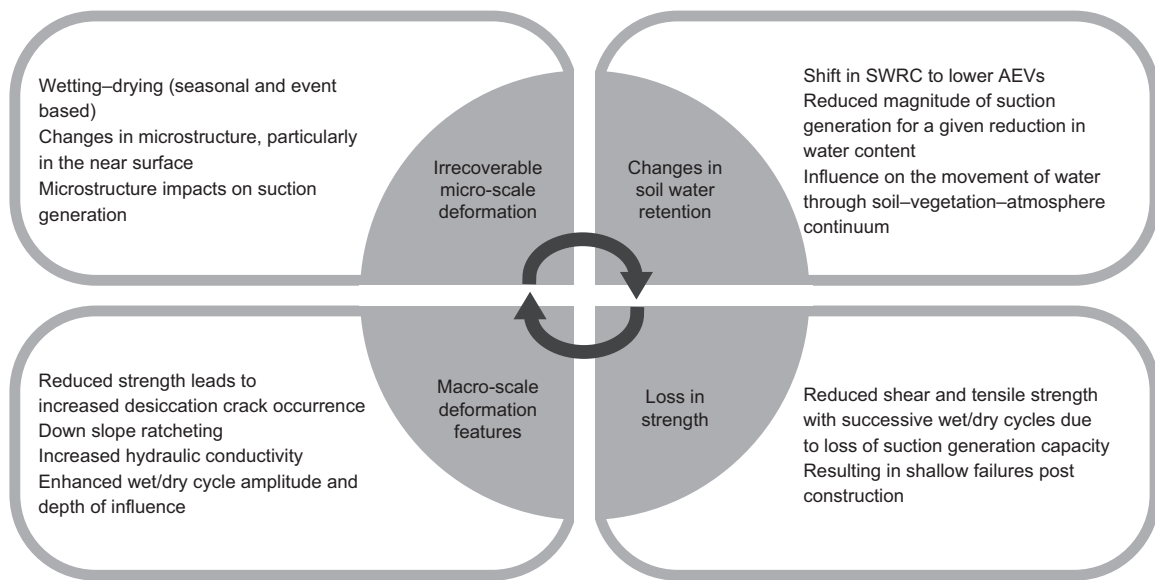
Wetting–drying (seasonal and event based)
Changes in microstructure, particularly in the near surface
Microstructure impacts on suction generation

Irrecoverable micro-scale deformation

Changes in soil water retention

Shift in SWRC to lower AEVs
Reduced magnitude of suction generation for a given reduction in water content
Influence on the movement of water through soil–vegetation–atmosphere continuum

Reduced strength leads to increased desiccation crack occurrence
Down slope ratcheting
Increased hydraulic conductivity
Enhanced wet/dry cycle amplitude and depth of influence

Macro-scale deformation features

Loss in strength

Reduced shear and tensile strength with successive wet/dry cycles due to loss of suction generation capacity
Resulting in shallow failures post construction